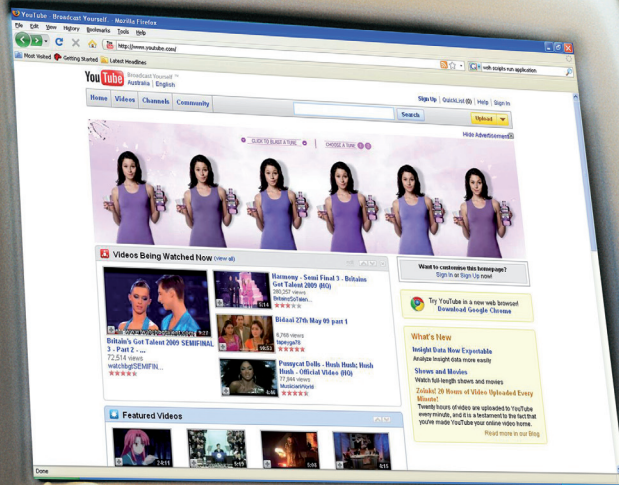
YouTube - Broadcast Yourself. - Mozilla Firefox
File Edit View History Bookmarks Tools Help
http://www.youtube.com/
Most Visited Getting Started Latest Headlines
YouTube Broadcast Yourself
Australia | English
Home Videos Channels Community
Sign Up | QuickList (0) | Help | Sign In
Search
Upload
Hide Advertisement
CLICK TO BLAST A TUNE
CHOOSE A TUNE
Videos Being Watched Now (view all)
Harmony - Semi Final 3 - Britains Got Talent 2009 (HQ)
380,257 views
BritainsGoTalen...
Bidaai 27th May 09 part 1
4,769 views
bapugs76
Britain's Got Talent 2009 SEMIFINAL 3 - Part 2 - ...
72,514 views
watchbgt|SEMIFIN...
Pussycat Dolls - Hush Hush; Hush Hush - Official Video (HQ)
77,564 views
MusicianHeld
Want to customise this homepage?
Sign In or Sign Up now!
Try YouTube in a new web browser!
Download Google Chrome
What's New
Insight Data Now Exportable
Analyze insight data more easily
Shows and Movies
Watch full-length shows and movies
Zoinks! 20 Hours of Video Uploaded Every Minute!
Twenty hours of video are uploaded to YouTube every minute, and it is a testament to the fact that you've made YouTube your online video home.
Read more in our blog
Featured Videos
Done